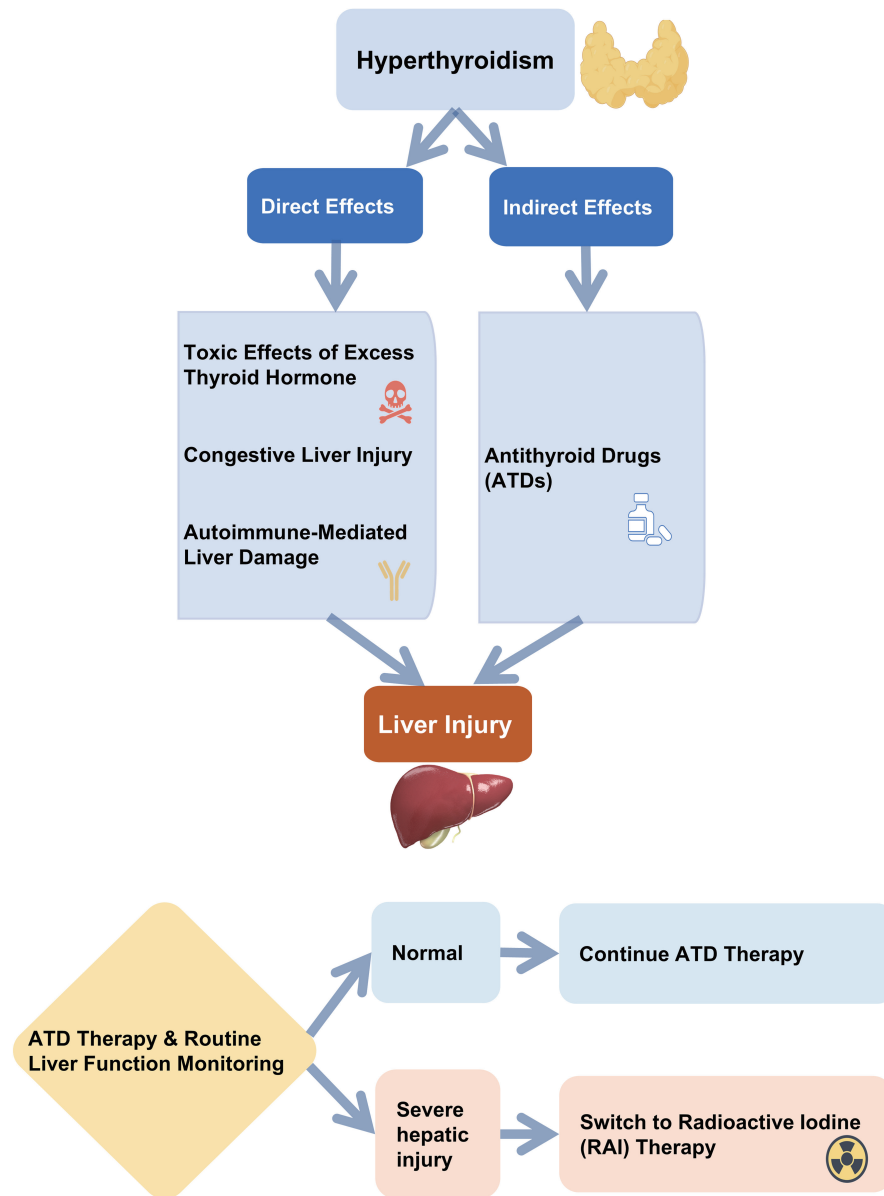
Hyperthyroidism

Direct Effects

Indirect Effects

Toxic Effects of Excess Thyroid Hormone

Congestive Liver Injury

Autoimmune-Mediated Liver Damage

Antithyroid Drugs (ATDs)

Liver Injury

ATD Therapy & Routine Liver Function Monitoring

Normal

Continue ATD Therapy

Severe hepatic injury

Switch to Radioactive Iodine (RAI) Therapy